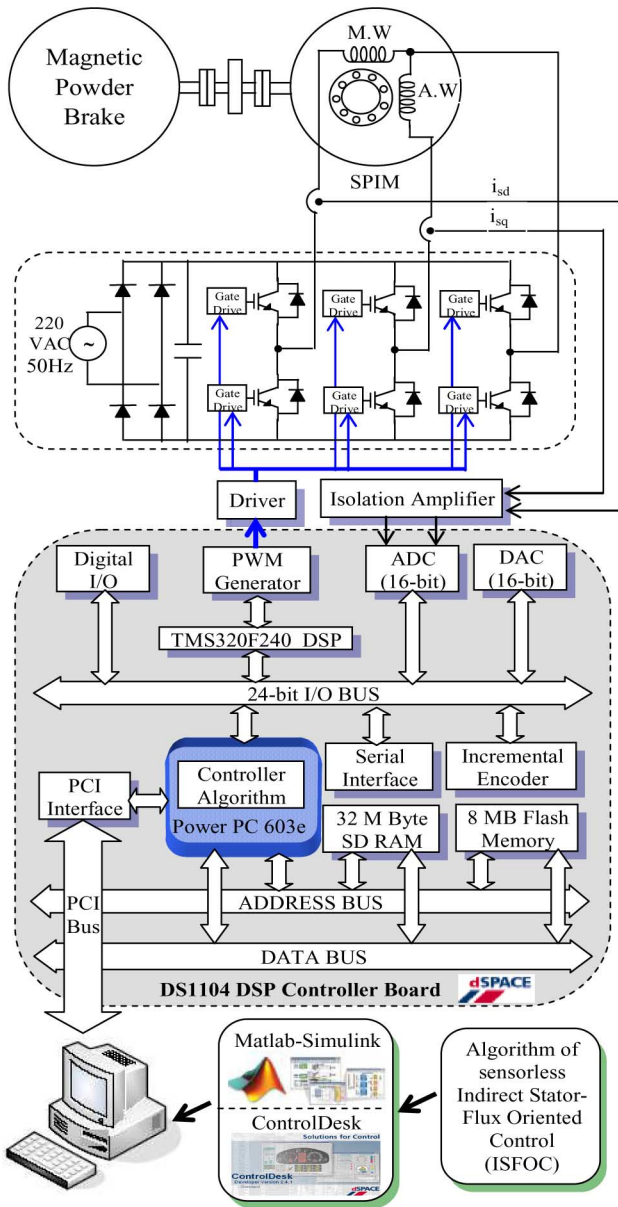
Magnetic Powder Brake

M.W

A.W

SPIM

$i_{sd}$

$i_{sq}$

220 VAC 50Hz

Gate Drive

Gate Drive

Gate Drive

Gate Drive

Gate Drive

Gate Drive

Driver

Isolation Amplifier

Digital I/O

PWM Generator

ADC (16-bit)

DAC (16-bit)

TMS320F240 DSP

24-bit I/O BUS

PCI Interface

Controller Algorithm

Power PC 603e

Serial Interface

Incremental Encoder

32 M Byte SD RAM

8 MB Flash Memory

PCI Bus

ADDRESS BUS

DATA BUS

DS1104 DSP Controller Board

dSPACE

Matlab-Simulink

ControlDesk

Solutions for Control

ControlDesk

dSPACE

Algorithm of sensorless Indirect Stator-Flux Oriented Control (ISFOC)